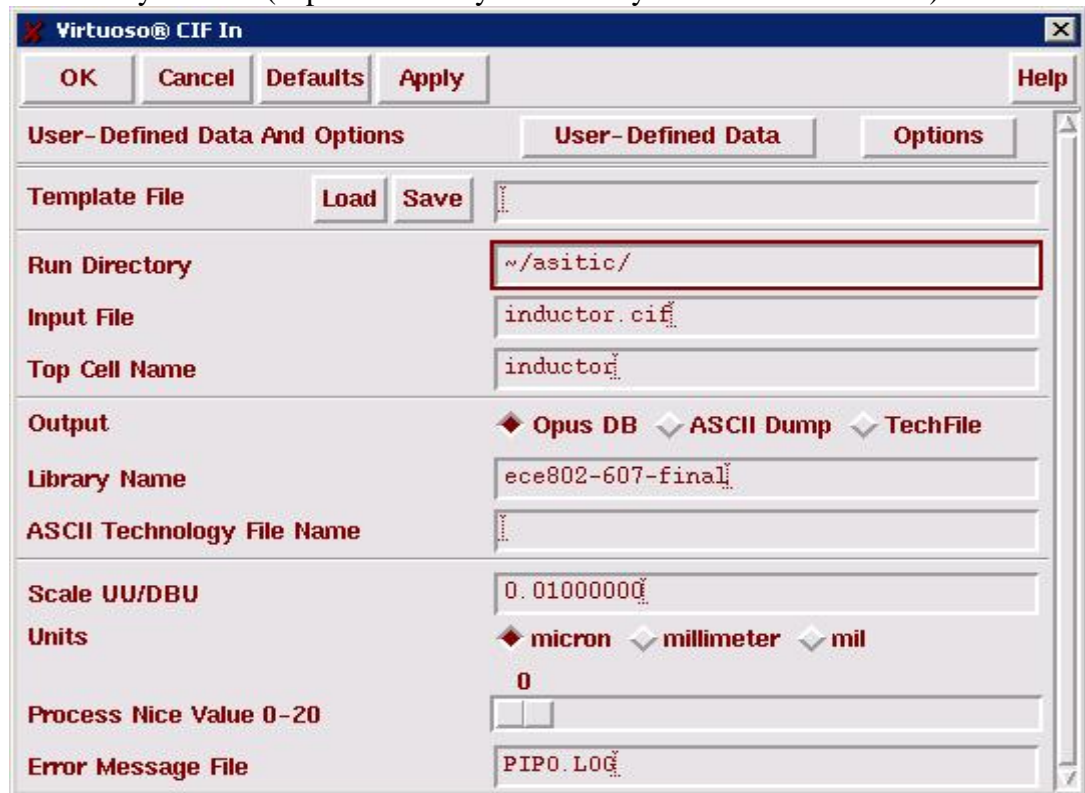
Virtuoso® CIF In

OK Cancel Defaults Apply Help

User-Defined Data And Options User-Defined Data Options

Template File Load Save

Run Directory ~/asitic/

Input File inductor.cif

Top Cell Name inductor

Output Opus DB ASCII Dump TechFile

Library Name ece802-607-final

ASCII Technology File Name

Scale UU/DBU 0.01000000

Units micron millimeter mil

0

Process Nice Value 0-20

Error Message File PIPO.LOG